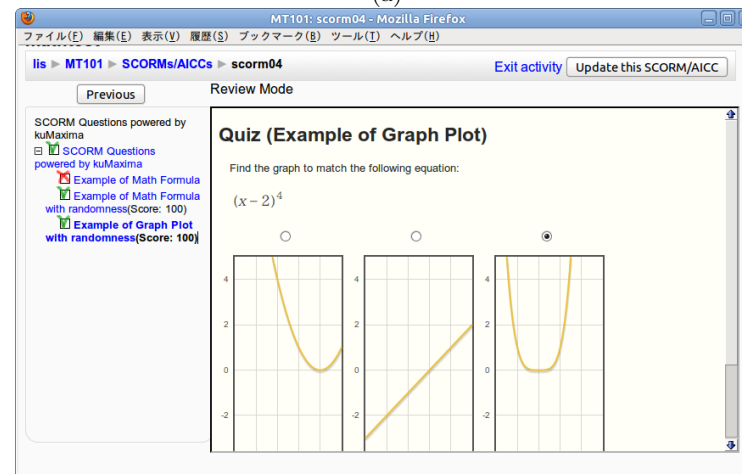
(a)

MT101: scorm04 - Mozilla Firefox

ファイル(F) 編集(E) 表示(V) 履歴(S) ブックマーク(B) ツール(T) ヘルプ(H)

lis ▶ MT101 ▶ SCORMs/AICCs ▶ scorm04

Exit activity

Update this SCORM/AICC

Previous

Review Mode

SCORM Questions powered by kuMaxima

SCORM Questions powered by kuMaxima

Example of Math Formula

Example of Math Formula with randomness(Score: 100)

Example of Graph Plot with randomness(Score: 100)

Quiz (Example of Graph Plot)

Find the graph to match the following equation:

$(x-2)^4$

4

2

0

-2

4

2

0

-2

4

2

0

-2